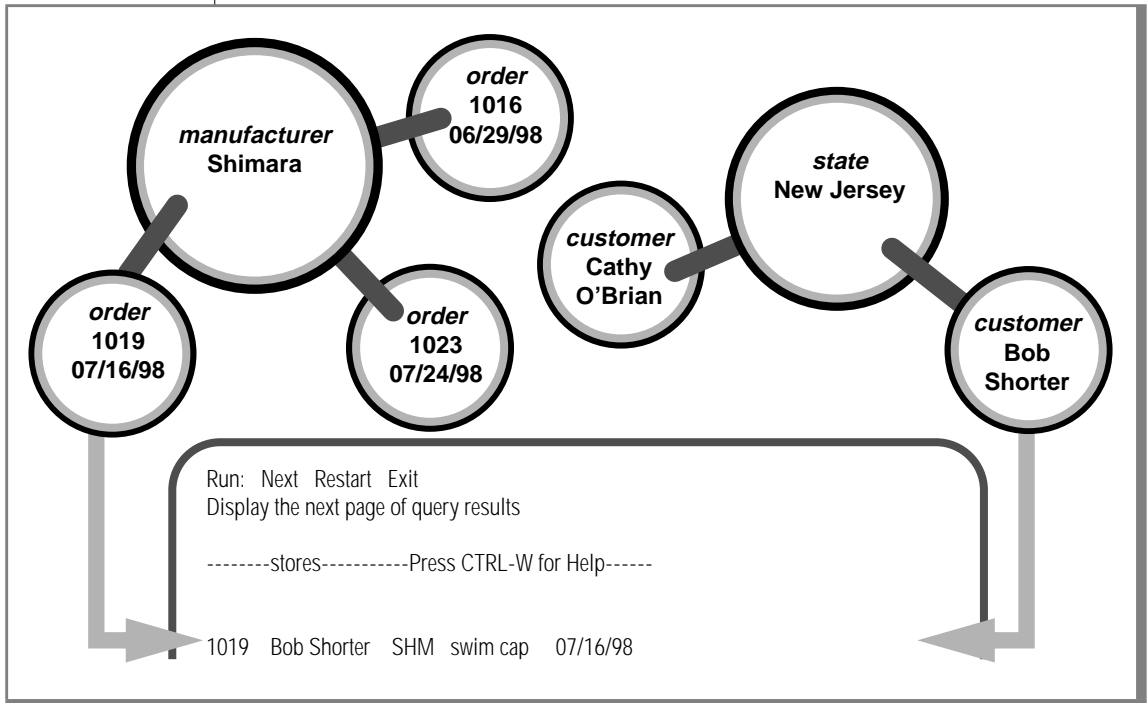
*manufacturer*
Shimara

*order*
1016
06/29/98

*order*
1019
07/16/98

*order*
1023
07/24/98

*customer*
Cathy
O'Brian

*state*
New Jersey

*customer*
Bob
Shorter

Run: Next Restart Exit
Display the next page of query results

--------stores-----------Press CTRL-W for Help------

1019 Bob Shorter SHM swim cap 07/16/98